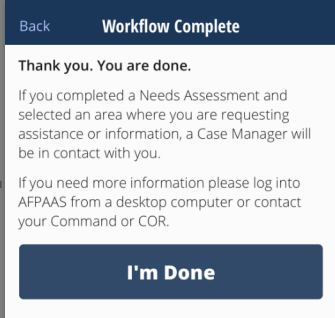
Back Workflow Complete

Thank you. You are done.

If you completed a Needs Assessment and selected an area where you are requesting assistance or information, a Case Manager will be in contact with you.

If you need more information please log into AFPAAS from a desktop computer or contact your Command or COR.

I'm Done